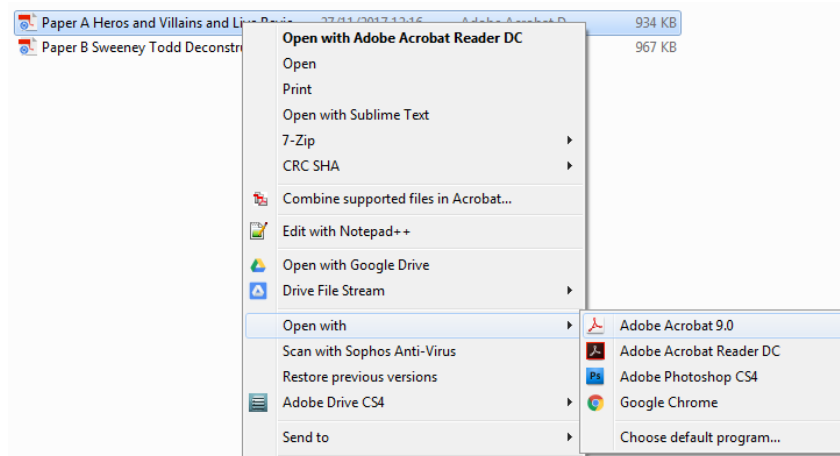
Paper A Heros and Villains and Live Revie 27/11/2017 12:16 Adobe Acrobat D 934 KB
Paper B Sweeney Todd Deconstr 967 KB

Open with Adobe Acrobat Reader DC
Open
Print
Open with Sublime Text
7-Zip
CRC SHA
Combine supported files in Acrobat...
Edit with Notepad++
Open with Google Drive
Drive File Stream
Open with
Scan with Sophos Anti-Virus
Restore previous versions
Adobe Drive CS4
Send to

Adobe Acrobat 9.0
Adobe Acrobat Reader DC
Adobe Photoshop CS4
Google Chrome
Choose default program...